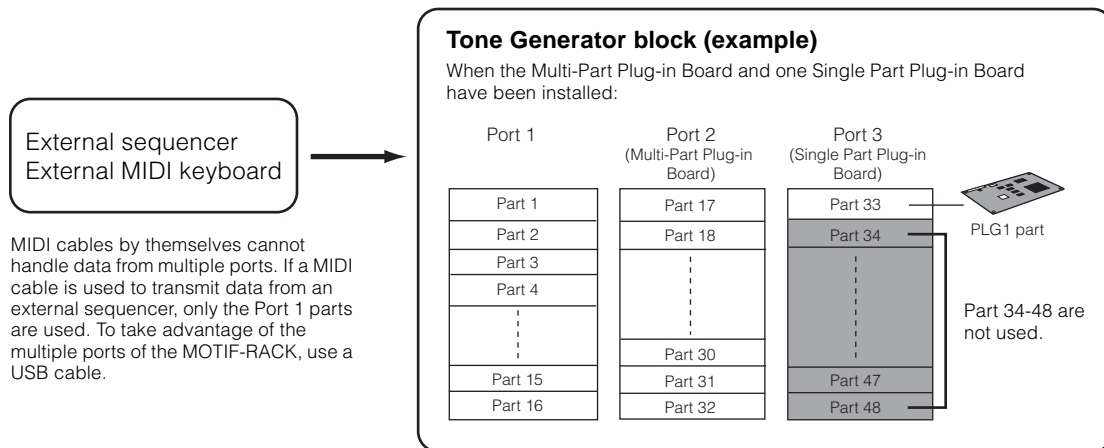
External sequencer
External MIDI keyboard

MIDI cables by themselves cannot handle data from multiple ports. If a MIDI cable is used to transmit data from an external sequencer, only the Port 1 parts are used. To take advantage of the multiple ports of the MOTIF-RACK, use a USB cable.

**Tone Generator block (example)**

When the Multi-Part Plug-in Board and one Single Part Plug-in Board have been installed:

| Port 1 | Port 2 (Multi-Part Plug-in Board) | Port 3 (Single Part Plug-in Board) |
|---|---|---|
| Part 1 | Part 17 | Part 33 |
| Part 2 | Part 18 | Part 34 |
| Part 3 | | |
| Part 4 | | |
| | Part 30 | |
| Part 15 | Part 31 | Part 47 |
| Part 16 | Part 32 | Part 48 |

PLG1 part

Part 34-48 are not used.